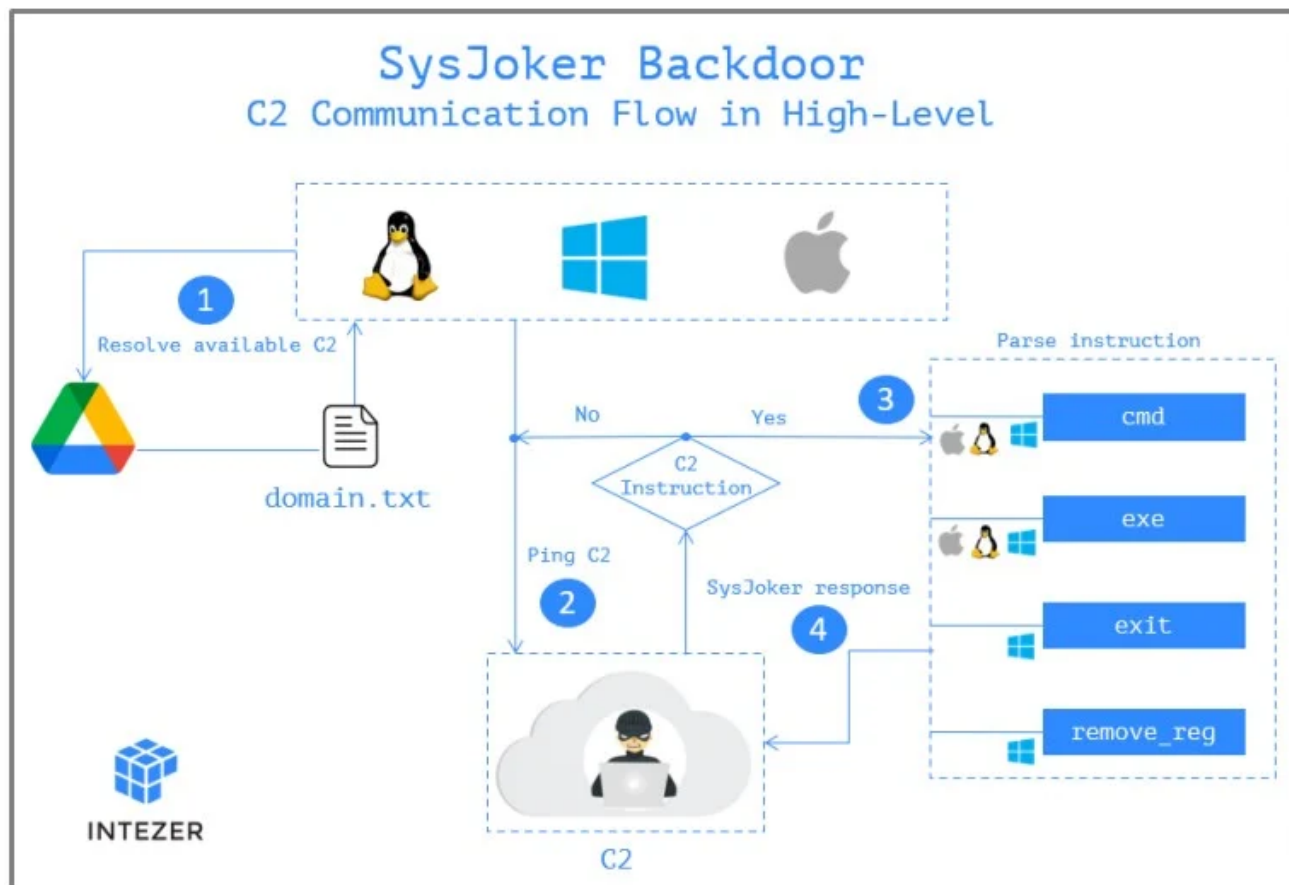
SysJoker Backdoor
C2 Communication Flow in High-Level

1
Resolve available C2

domain.txt

No
Yes

C2 Instruction

Ping C2
2

SysJoker response
4

3
Parse instruction
cmd
exe
exit
remove_reg

C2

INTEZER